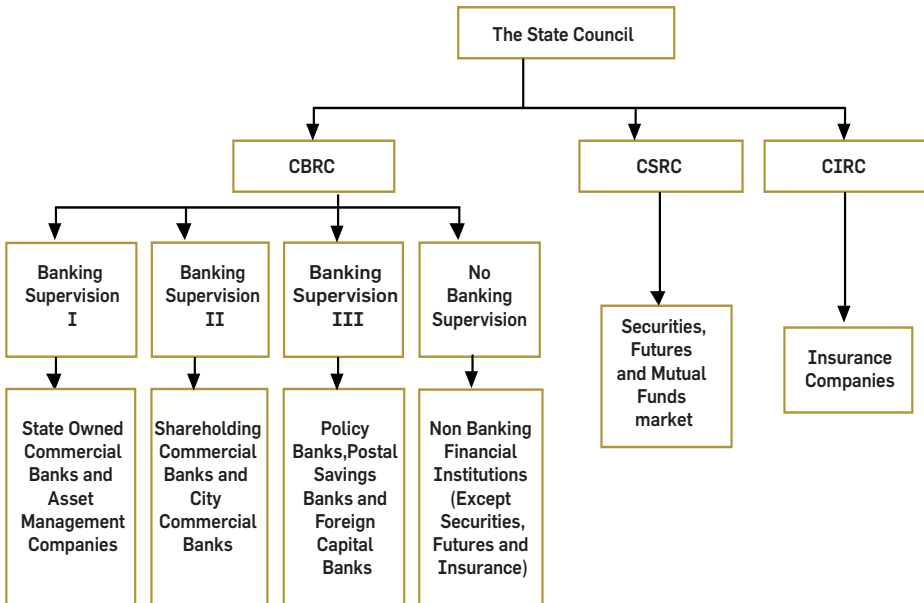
The State Council

CBRC

CSRC

CIRC

Banking Supervision I

Banking Supervision II

Banking Supervision III

No Banking Supervision

Securities, Futures and Mutual Funds market

Insurance Companies

State Owned Commercial Banks and Asset Management Companies

Shareholding Commercial Banks and City Commercial Banks

Policy Banks,Postal Savings Banks and Foreign Capital Banks

Non Banking Financial Institutions (Except Securities, Futures and Insurance)